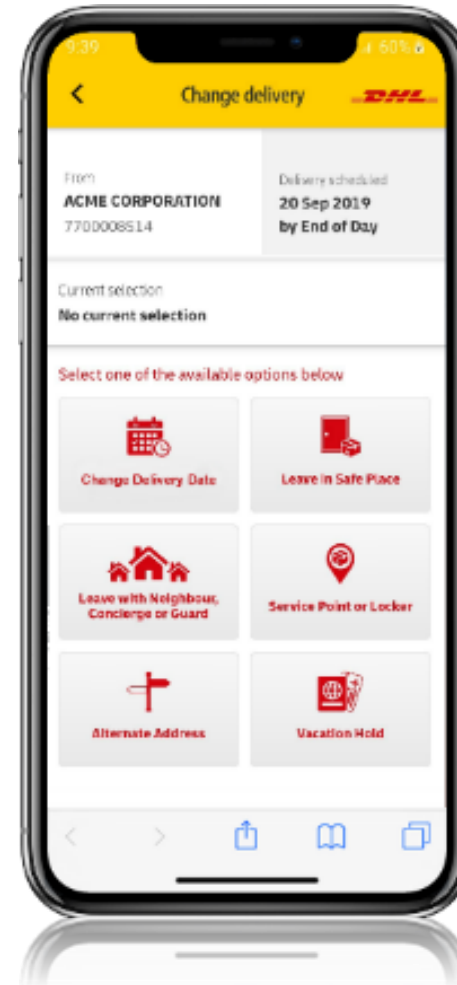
9:39

60%

<

Change delivery

DHL

From
ACME CORPORATION
7700008514

Delivery scheduled
20 Sep 2019
by End of Day

Current selection
No current selection

Select one of the available options below

Change Delivery Date

Leave in Safe Place

Leave with Neighbour, Concierge or Guard

Service Point or Locker

Alternate Address

Vacation Hold